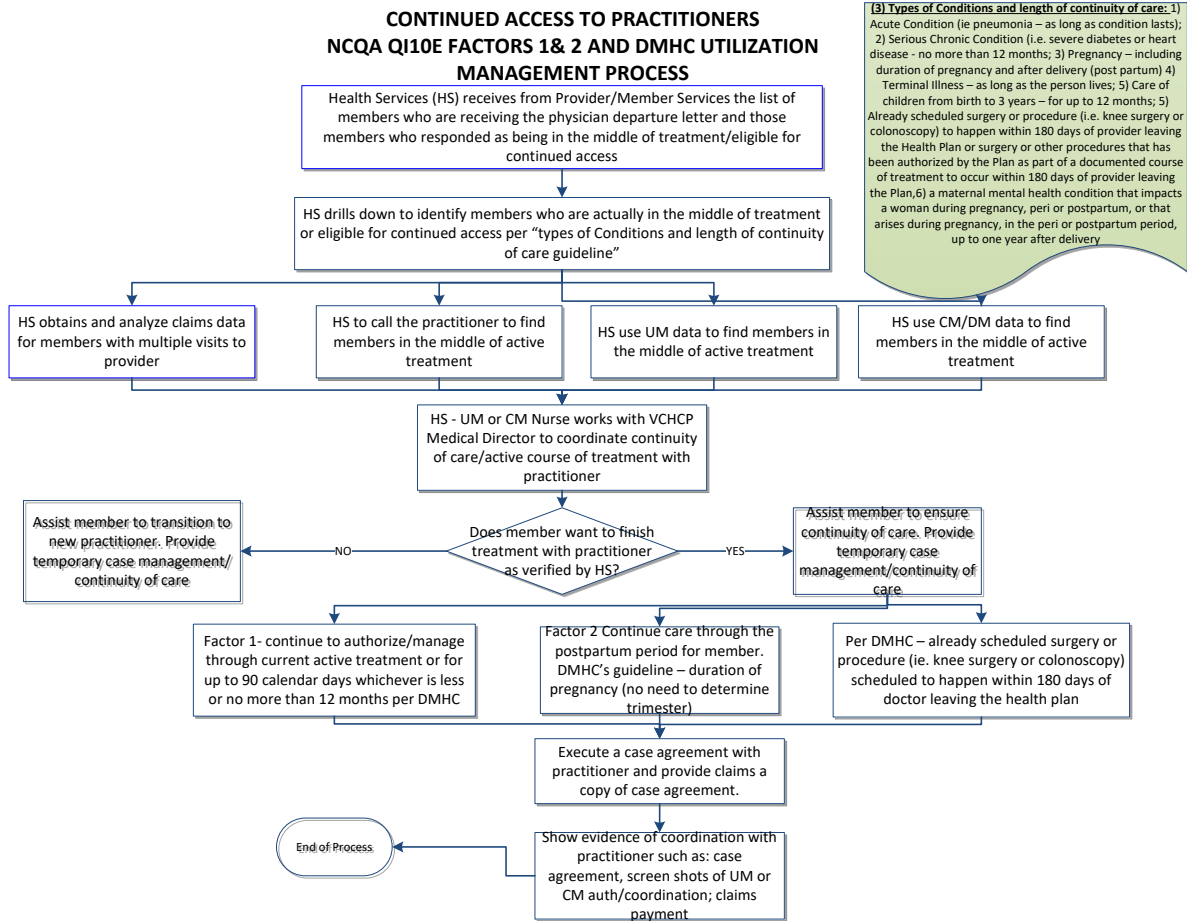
CONTINUED ACCESS TO PRACTITIONERS
NCQA QI10E FACTORS 1& 2 AND DMHC UTILIZATION MANAGEMENT PROCESS

(3) Types of Conditions and length of continuity of care: 1) Acute Condition (ie pneumonia – as long as condition lasts); 2) Serious Chronic Condition (i.e. severe diabetes or heart disease - no more than 12 months; 3) Pregnancy – including duration of pregnancy and after delivery (post partum) 4) Terminal Illness – as long as the person lives; 5) Care of children from birth to 3 years – for up to 12 months; 5) Already scheduled surgery or procedure (i.e. knee surgery or colonoscopy) to happen within 180 days of provider leaving the Health Plan or surgery or other procedures that has been authorized by the Plan as part of a documented course of treatment to occur within 180 days of provider leaving the Plan,6) a maternal mental health condition that impacts a woman during pregnancy, peri or postpartum, or that arises during pregnancy, in the peri or postpartum period, up to one year after delivery

Health Services (HS) receives from Provider/Member Services the list of members who are receiving the physician departure letter and those members who responded as being in the middle of treatment/eligible for continued access

HS drills down to identify members who are actually in the middle of treatment or eligible for continued access per "types of Conditions and length of continuity of care guideline"

HS obtains and analyze claims data for members with multiple visits to provider

HS to call the practitioner to find members in the middle of active treatment

HS use UM data to find members in the middle of active treatment

HS use CM/DM data to find members in the middle of active treatment

HS - UM or CM Nurse works with VCHCP Medical Director to coordinate continuity of care/active course of treatment with practitioner

Assist member to transition to new practitioner. Provide temporary case management/ continuity of care

NO

Does member want to finish treatment with practitioner as verified by HS?

YES

Assist member to ensure continuity of care. Provide temporary case management/continuity of care

Factor 1- continue to authorize/manage through current active treatment or for up to 90 calendar days whichever is less or no more than 12 months per DMHC

Factor 2 Continue care through the postpartum period for member. DMHC's guideline – duration of pregnancy (no need to determine trimester)

Per DMHC – already scheduled surgery or procedure (ie. knee surgery or colonoscopy) scheduled to happen within 180 days of doctor leaving the health plan

Execute a case agreement with practitioner and provide claims a copy of case agreement.

End of Process

Show evidence of coordination with practitioner such as: case agreement, screen shots of UM or CM auth/coordination; claims payment